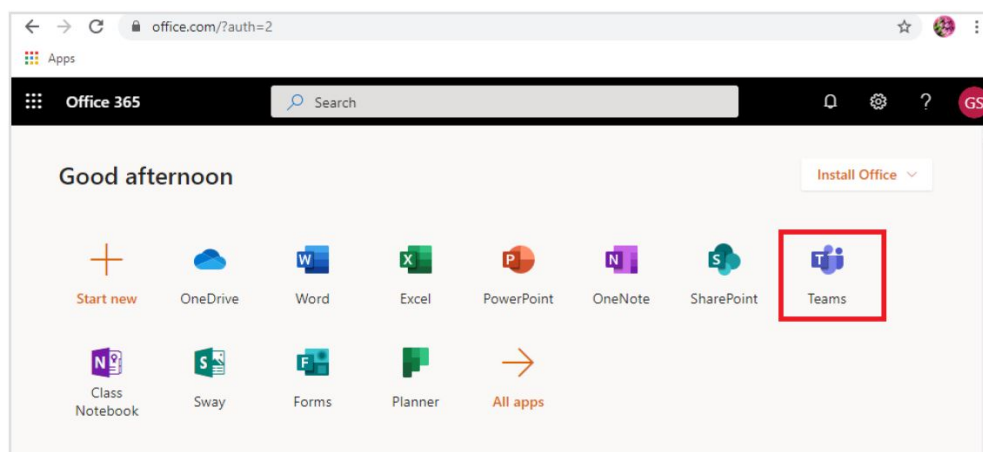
office.com/?auth=2

Apps

Office 365

Search

GS

Good afternoon

Install Office

Start new

OneDrive

Word

Excel

PowerPoint

OneNote

SharePoint

Teams

Class Notebook

Sway

Forms

Planner

All apps